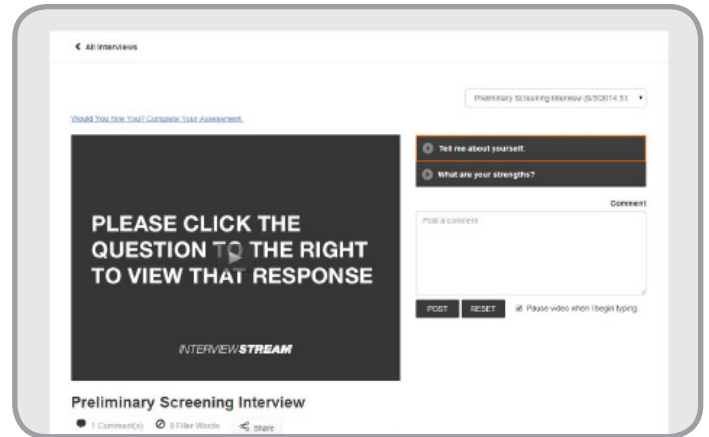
< All Interviews

Preliminary Screening Interview (9/3/2014 3:0

Would You Hire You? Complete Your Assessment.

PLEASE CLICK THE QUESTION TO THE RIGHT TO VIEW THAT RESPONSE

INTERVIEWSTREAM

Tell me about yourself.

What are your strengths?

Comment

Post a comment

POST

RESET

Pause video when I begin typing.

Preliminary Screening Interview

1 Comment(s)

0 Filler Words

Share